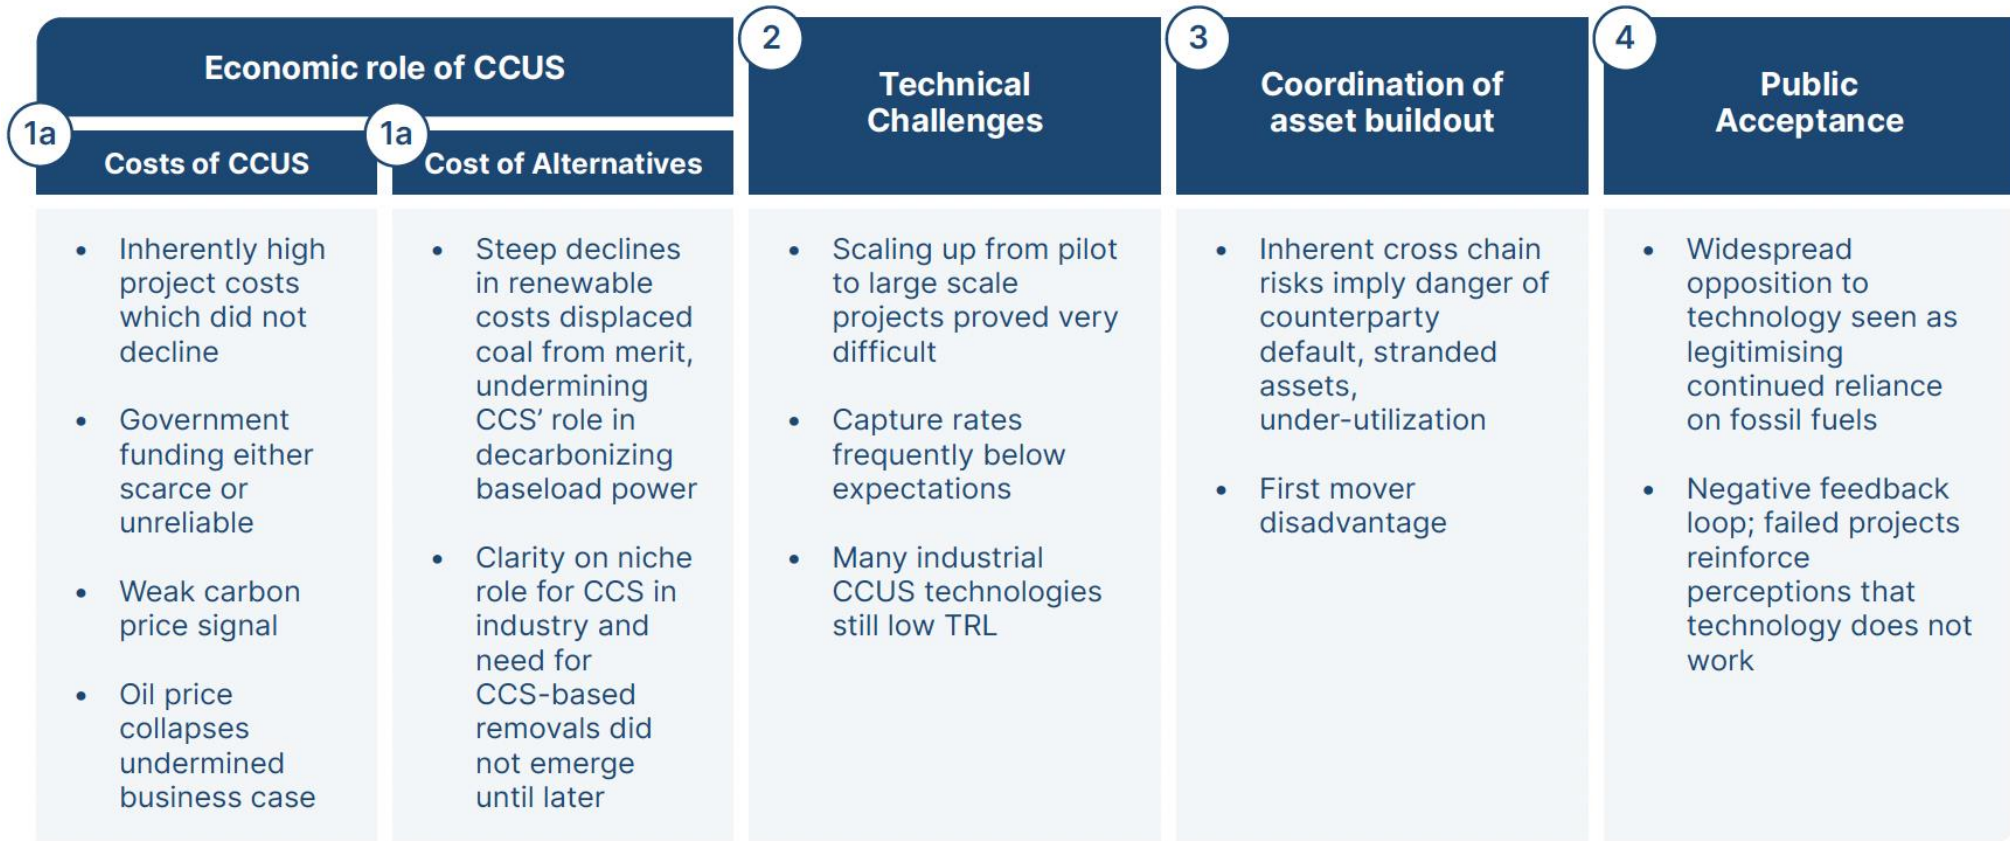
Economic role of CCUS

1a

Costs of CCUS

- Inherently high project costs which did not decline
- Government funding either scarce or unreliable
- Weak carbon price signal
- Oil price collapses undermined business case

1a

Cost of Alternatives

- Steep declines in renewable costs displaced coal from merit, undermining CCS' role in decarbonizing baseload power
- Clarity on niche role for CCS in industry and need for CCS-based removals did not emerge until later

2

Technical Challenges

- Scaling up from pilot to large scale projects proved very difficult
- Capture rates frequently below expectations
- Many industrial CCUS technologies still low TRL

3

Coordination of asset buildout

- Inherent cross chain risks imply danger of counterparty default, stranded assets, under-utilization
- First mover disadvantage

4

Public Acceptance

- Widespread opposition to technology seen as legitimising continued reliance on fossil fuels
- Negative feedback loop; failed projects reinforce perceptions that technology does not work